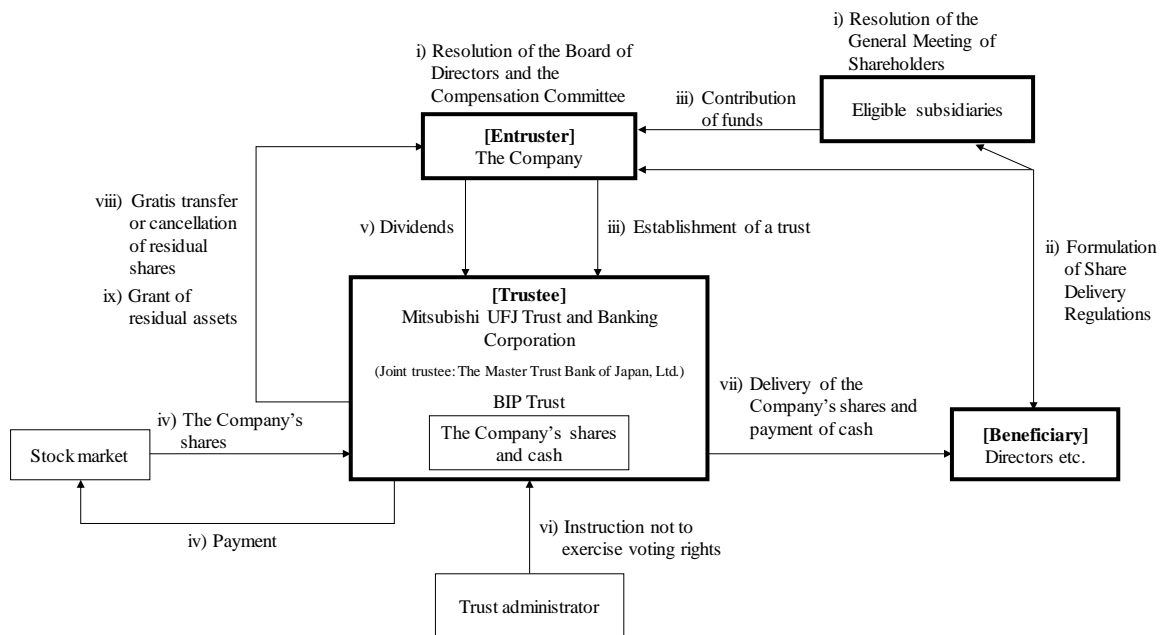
i) Resolution of the General Meeting of Shareholders

i) Resolution of the Board of Directors and the Compensation Committee

iii) Contribution of funds

Eligible subsidiaries

[Entruster]
The Company

viii) Gratis transfer or cancellation of residual shares

ix) Grant of residual assets

v) Dividends

iii) Establishment of a trust

ii) Formulation of Share Delivery Regulations

[Trustee]
Mitsubishi UFJ Trust and Banking Corporation

(Joint trustee: The Master Trust Bank of Japan, Ltd.)

BIP Trust

The Company's shares and cash

vii) Delivery of the Company's shares and payment of cash

iv) The Company's shares

Stock market

[Beneficiary]
Directors etc.

iv) Payment

vi) Instruction not to exercise voting rights

Trust administrator